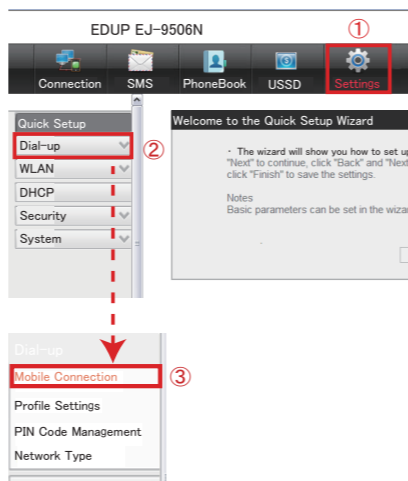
EDUP EJ-9506N

①

Connection SMS PhoneBook USSD Settings

Quick Setup
Dial-up ②
WLAN
DHCP
Security
System

Welcome to the Quick Setup Wizard

• The wizard will show you how to set up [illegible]
"Next" to continue, click "Back" and "Next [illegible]
click "Finish" to save the settings.

Notes
Basic parameters can be set in the wizar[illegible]

Dial-up
Mobile Connection ③
Profile Settings
PIN Code Management
Network Type